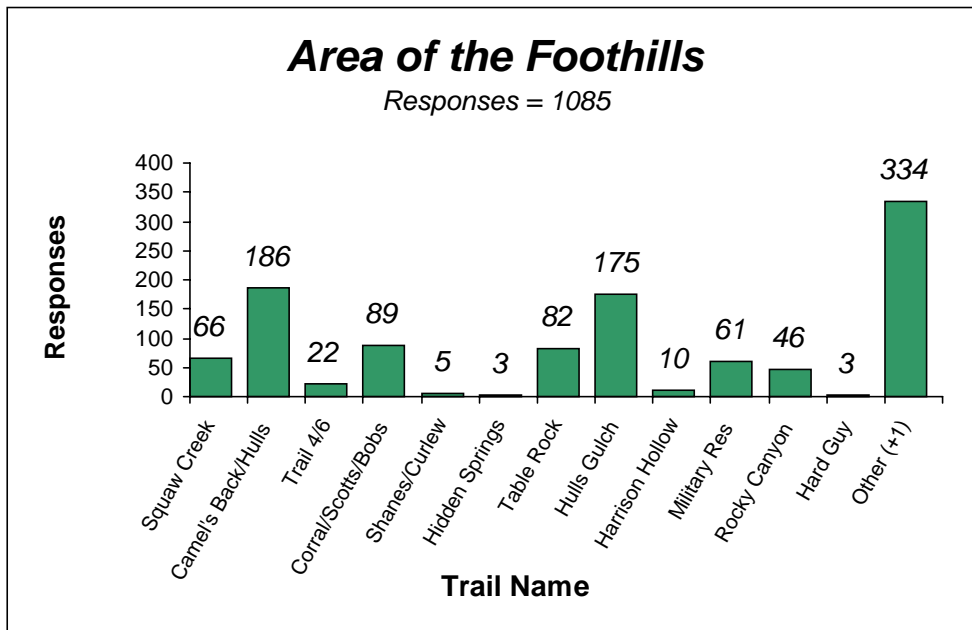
Area of the Foothills

Responses = 1085

Responses

400
350
300
250
200
150
100
50
0

66
186
22
89
5
3
82
175
10
61
46
3
334

Squaw Creek
Camel's Back/Hulls
Trail 4/6
Corral/Scotts/Bobs
Shanes/Curlew
Hidden Springs
Table Rock
Hulls Gulch
Harrison Hollow
Military Res
Rocky Canyon
Hard Guy
Other (+1)

Trail Name